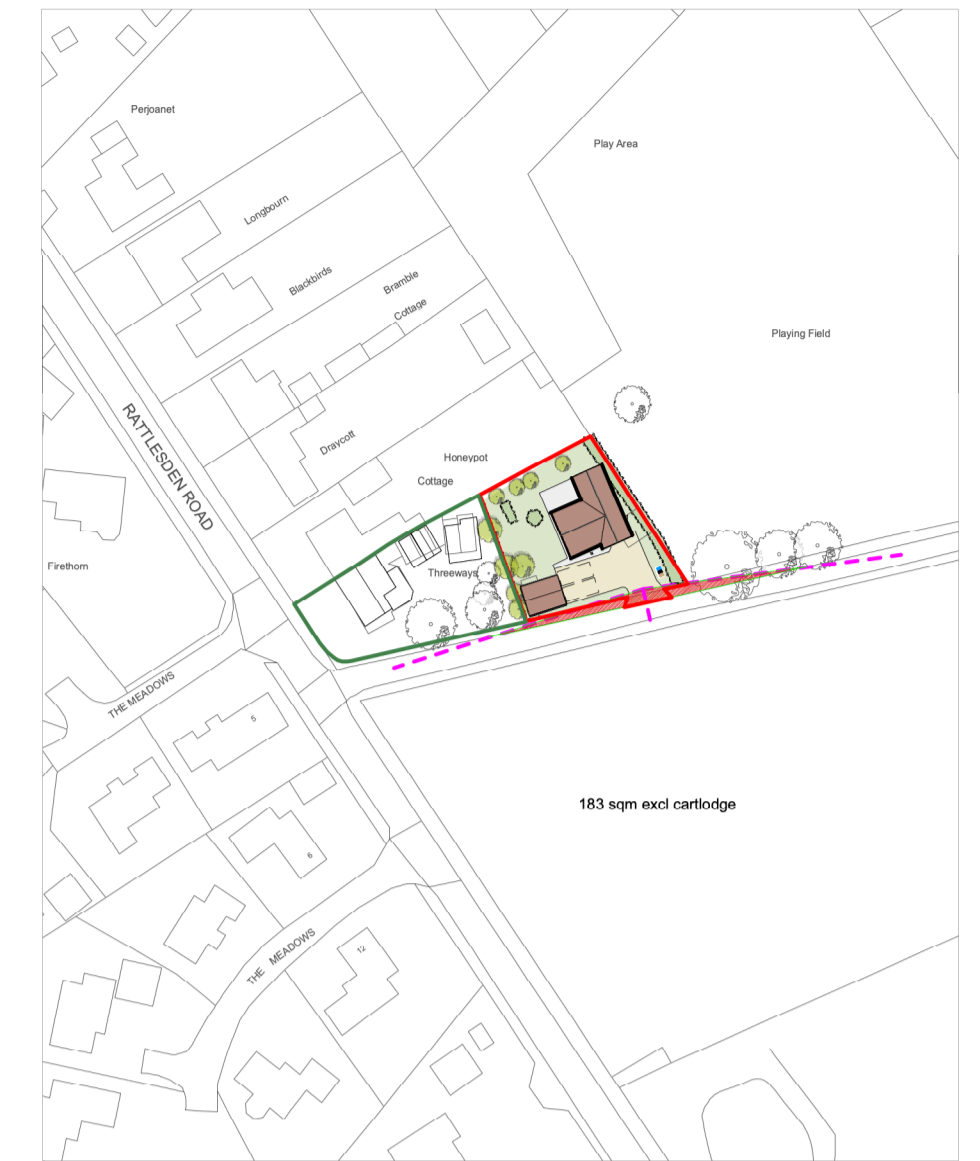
Perjoanet

Play Area

Longbourn

Blackbirds

Bramble Cottage

Playing Field

RATTLESDEN ROAD

Draycott

Honeypot Cottage

Threeways

Firethorn

THE MEADOWS

5

6

183 sqm excl cartlodge

THE MEADOWS

12